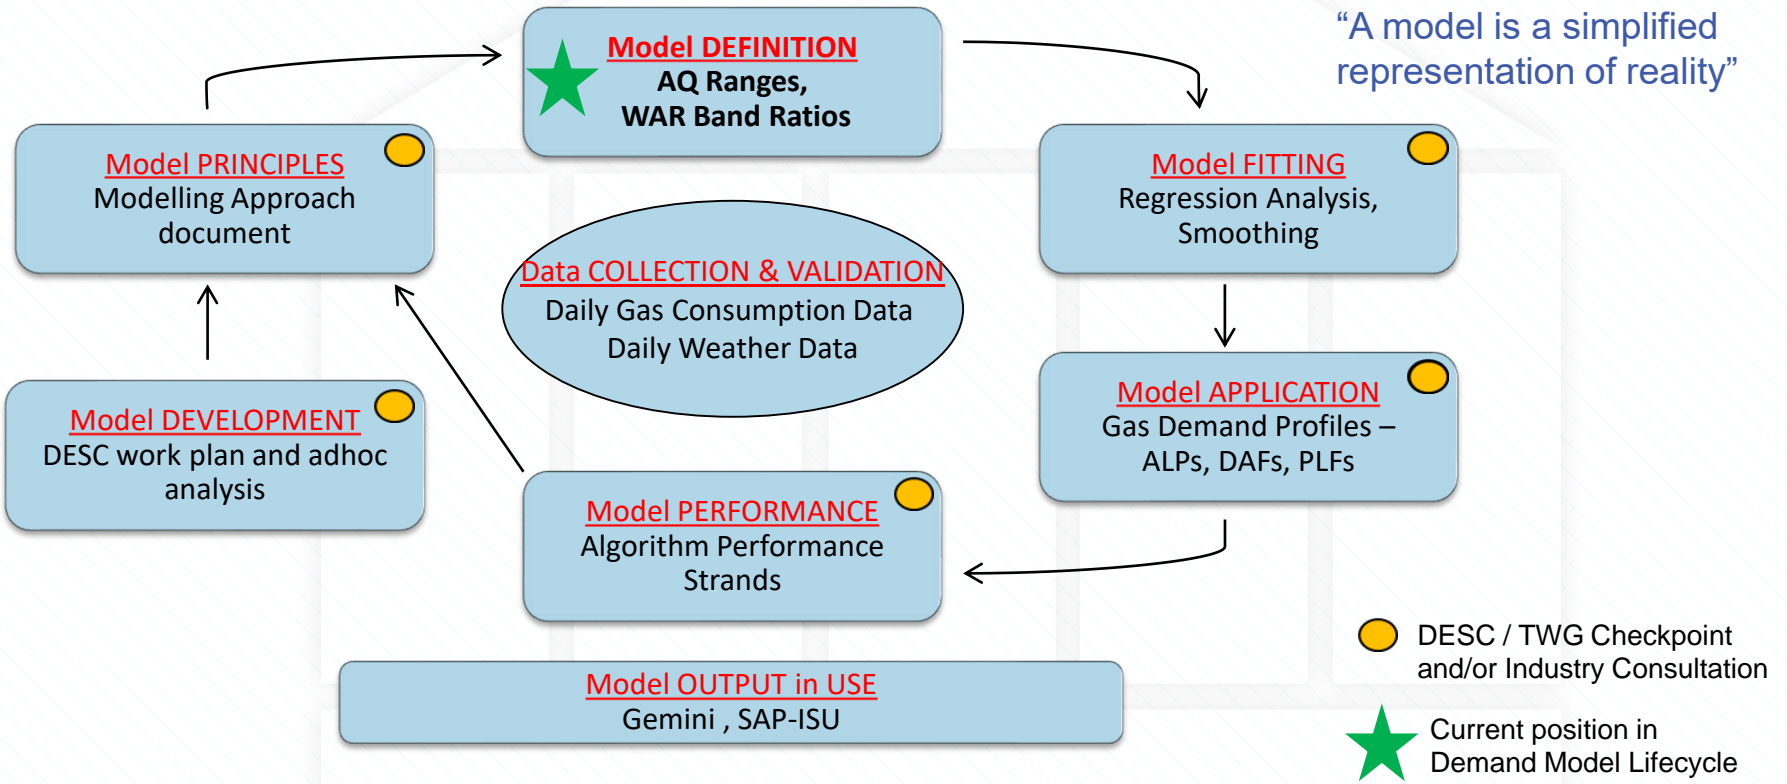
Model DEFINITION
AQ Ranges,
WAR Band Ratios

“A model is a simplified representation of reality”

Model PRINCIPLES
Modelling Approach document

Model FITTING
Regression Analysis, Smoothing

Data COLLECTION & VALIDATION
Daily Gas Consumption Data
Daily Weather Data

Model DEVELOPMENT
DESC work plan and adhoc analysis

Model APPLICATION
Gas Demand Profiles – ALPs, DAFs, PLFs

Model PERFORMANCE
Algorithm Performance Strands

Model OUTPUT in USE
Gemini , SAP-ISU

DESC / TWG Checkpoint and/or Industry Consultation

Current position in Demand Model Lifecycle